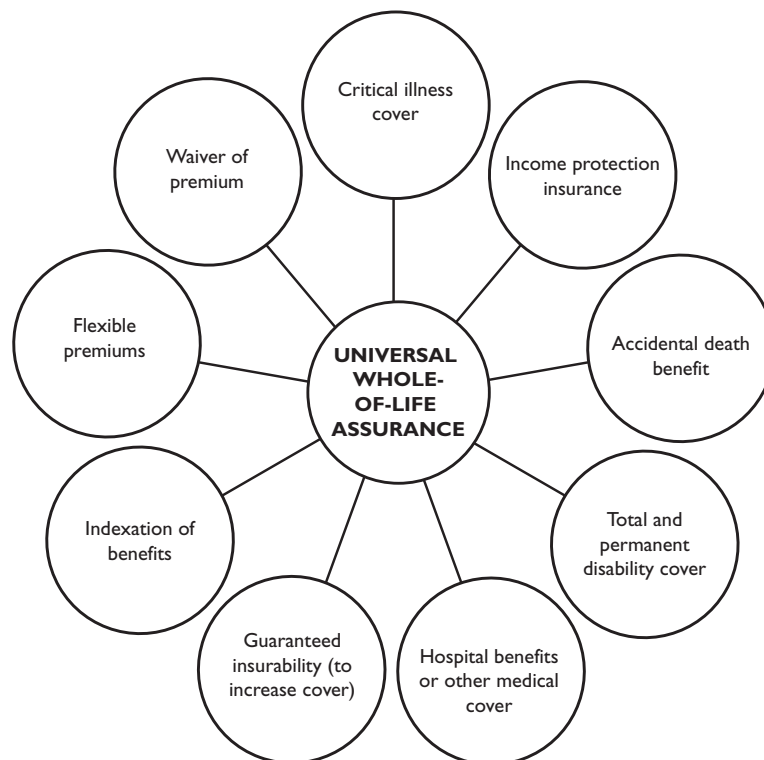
Critical illness cover

Income protection insurance

Accidental death benefit

Total and permanent disability cover

Hospital benefits or other medical cover

Guaranteed insurability (to increase cover)

Indexation of benefits

Flexible premiums

Waiver of premium

UNIVERSAL WHOLE-OF-LIFE ASSURANCE